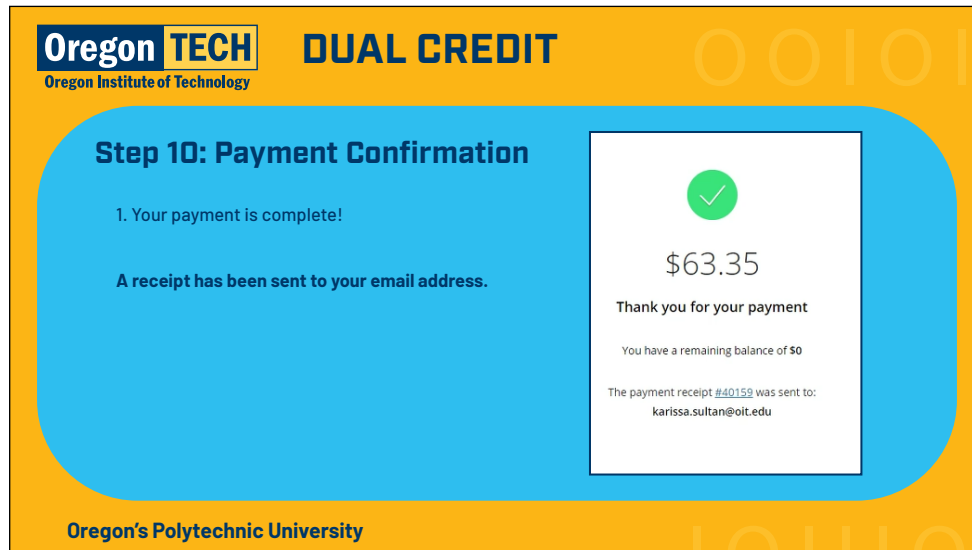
Oregon TECH
Oregon Institute of Technology

DUAL CREDIT

00101

Step 10: Payment Confirmation

1. Your payment is complete!

A receipt has been sent to your email address.

$63.35

Thank you for your payment

You have a remaining balance of $0

The payment receipt #40159 was sent to:
karissa.sultan@oit.edu

Oregon's Polytechnic University